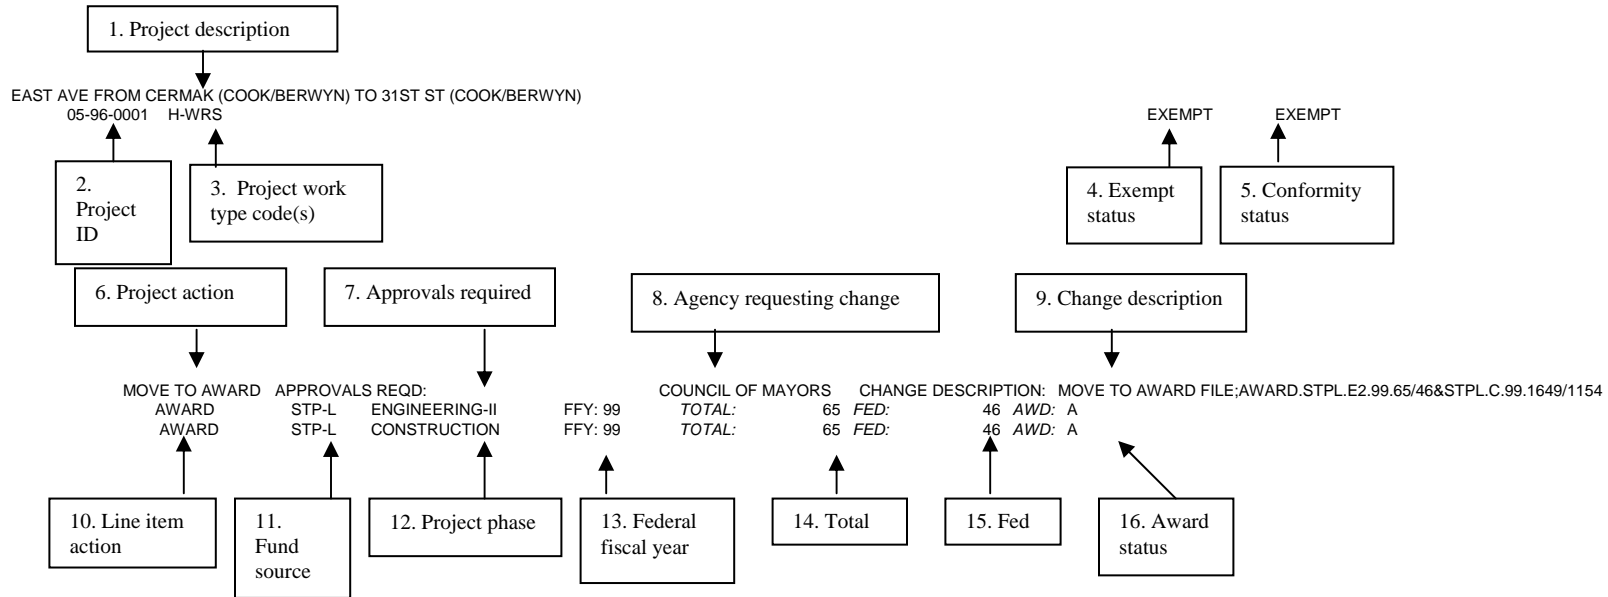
1. Project description

EAST AVE FROM CERMAK (COOK/BERWYN) TO 31ST ST (COOK/BERWYN)
05-96-0001 H-WRS

EXEMPT EXEMPT

2. Project ID

3. Project work type code(s)

4. Exempt status

5. Conformity status

6. Project action

7. Approvals required

8. Agency requesting change

9. Change description

MOVE TO AWARD APPROVALS REQD: COUNCIL OF MAYORS CHANGE DESCRIPTION: MOVE TO AWARD FILE;AWARD.STPL.E2.99.65/46&STPL.C.99.1649/1154
AWARD STP-L ENGINEERING-II FFY: 99 *TOTAL:* 65 *FED:* 46 *AWD:* A
AWARD STP-L CONSTRUCTION FFY: 99 *TOTAL:* 65 *FED:* 46 *AWD:* A

10. Line item action

11. Fund source

12. Project phase

13. Federal fiscal year

14. Total

15. Fed

16. Award status